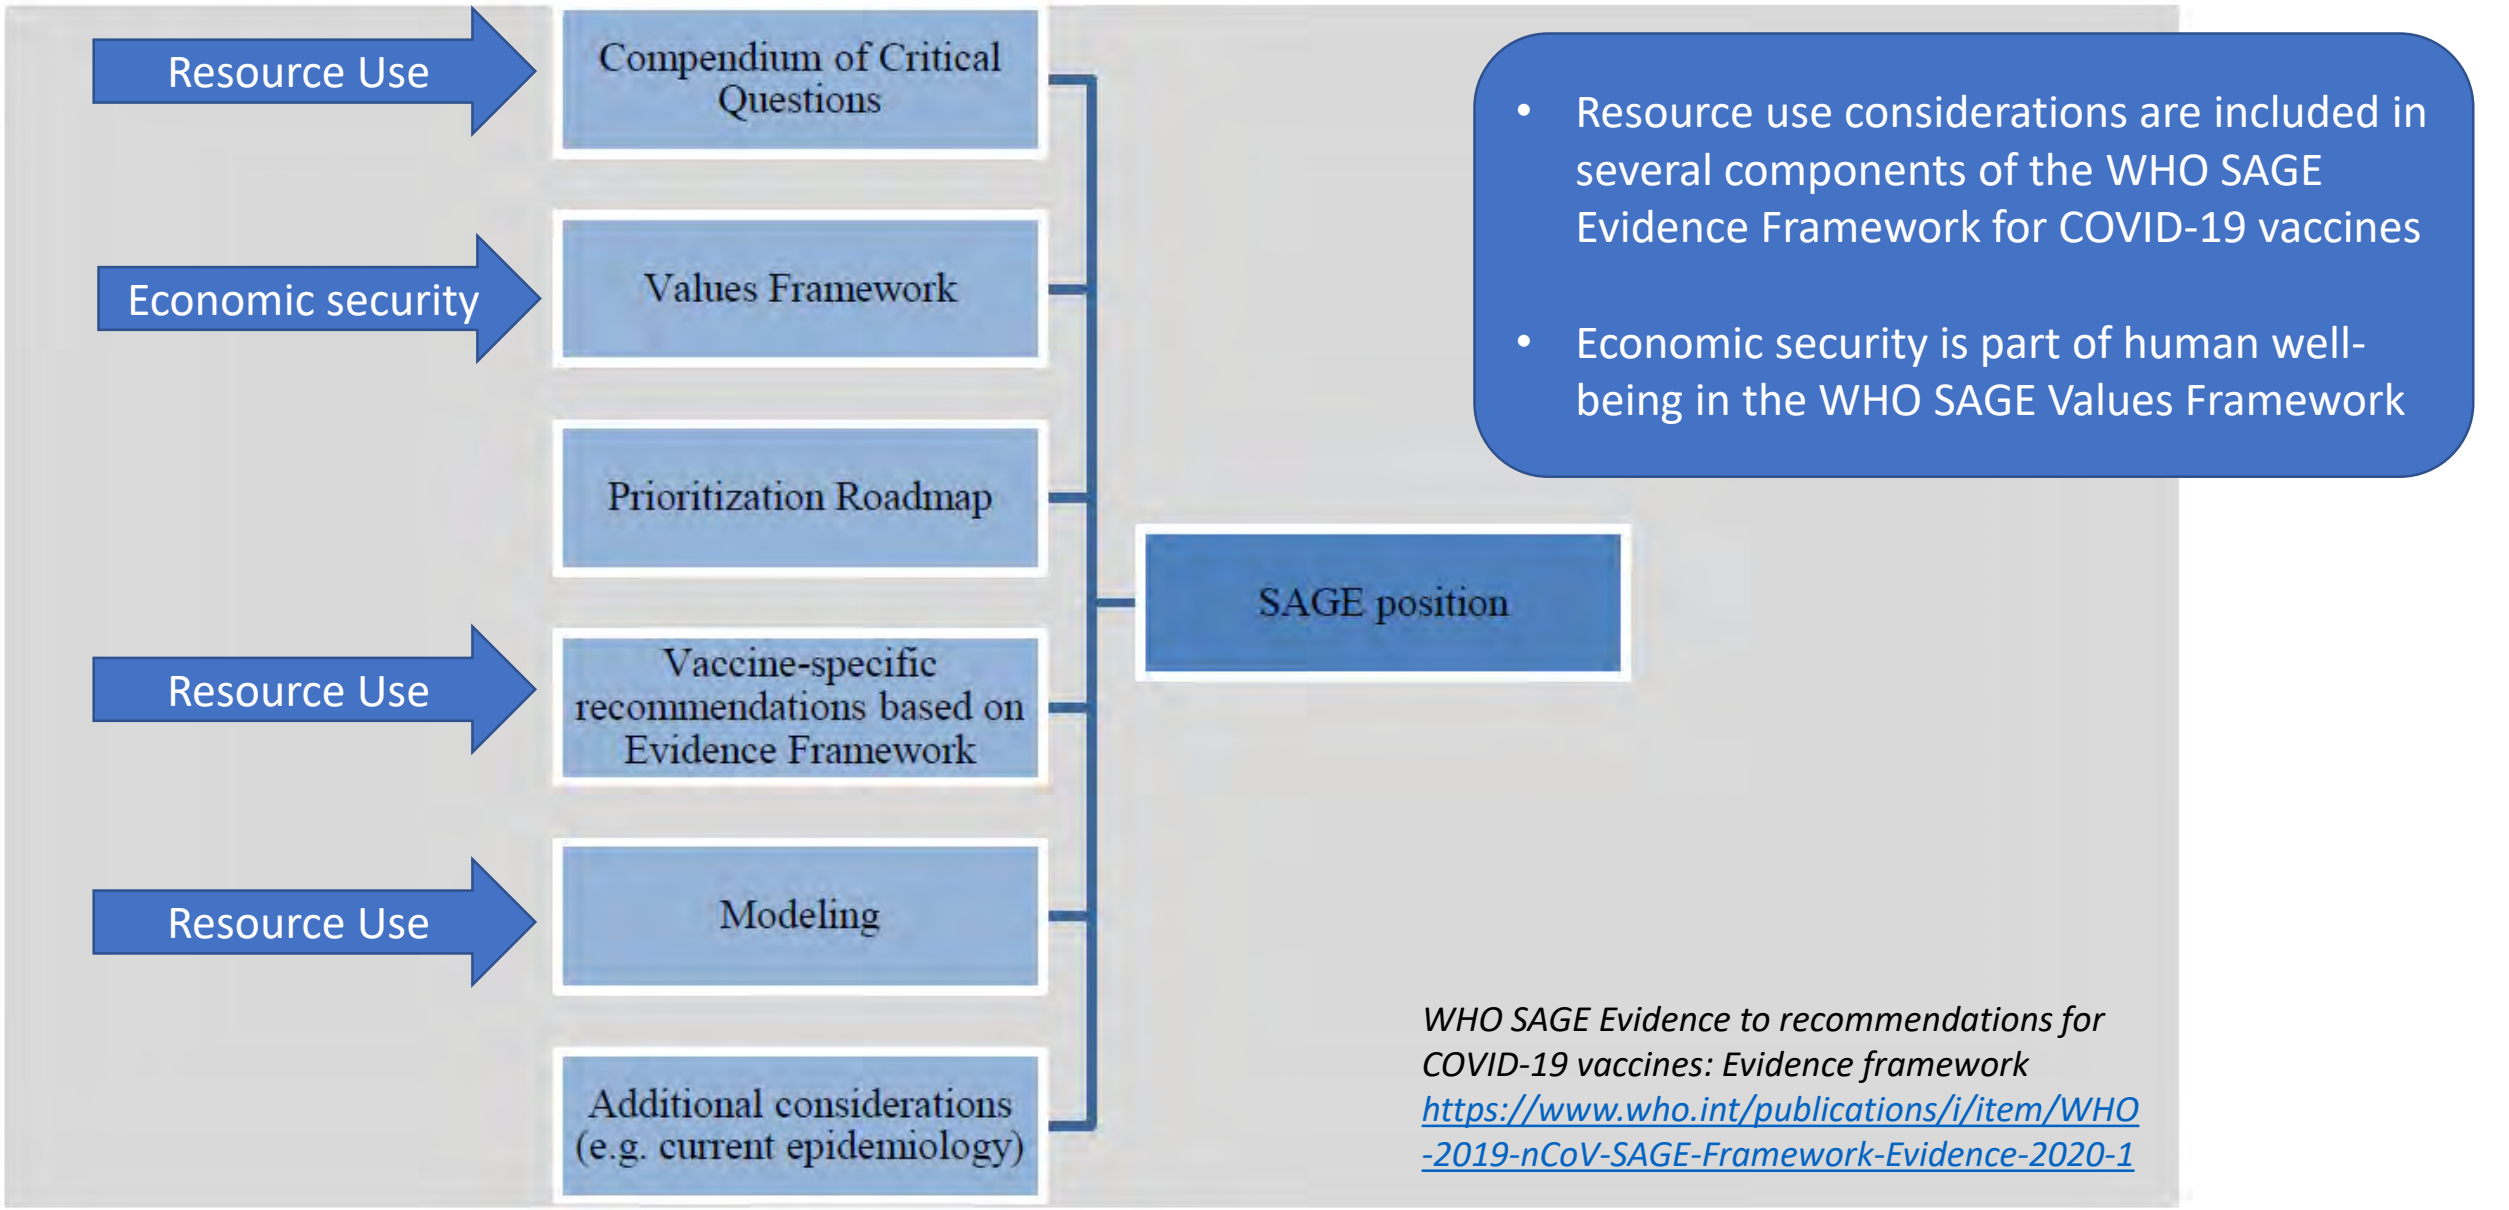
Resource Use

Compendium of Critical Questions

Economic security

Values Framework

Prioritization Roadmap

Resource Use

Vaccine-specific recommendations based on Evidence Framework

Resource Use

Modeling

Additional considerations (e.g. current epidemiology)

SAGE position

• Resource use considerations are included in several components of the WHO SAGE Evidence Framework for COVID-19 vaccines

• Economic security is part of human well-being in the WHO SAGE Values Framework

*WHO SAGE Evidence to recommendations for COVID-19 vaccines: Evidence framework*
https://www.who.int/publications/i/item/WHO-2019-nCoV-SAGE-Framework-Evidence-2020-1